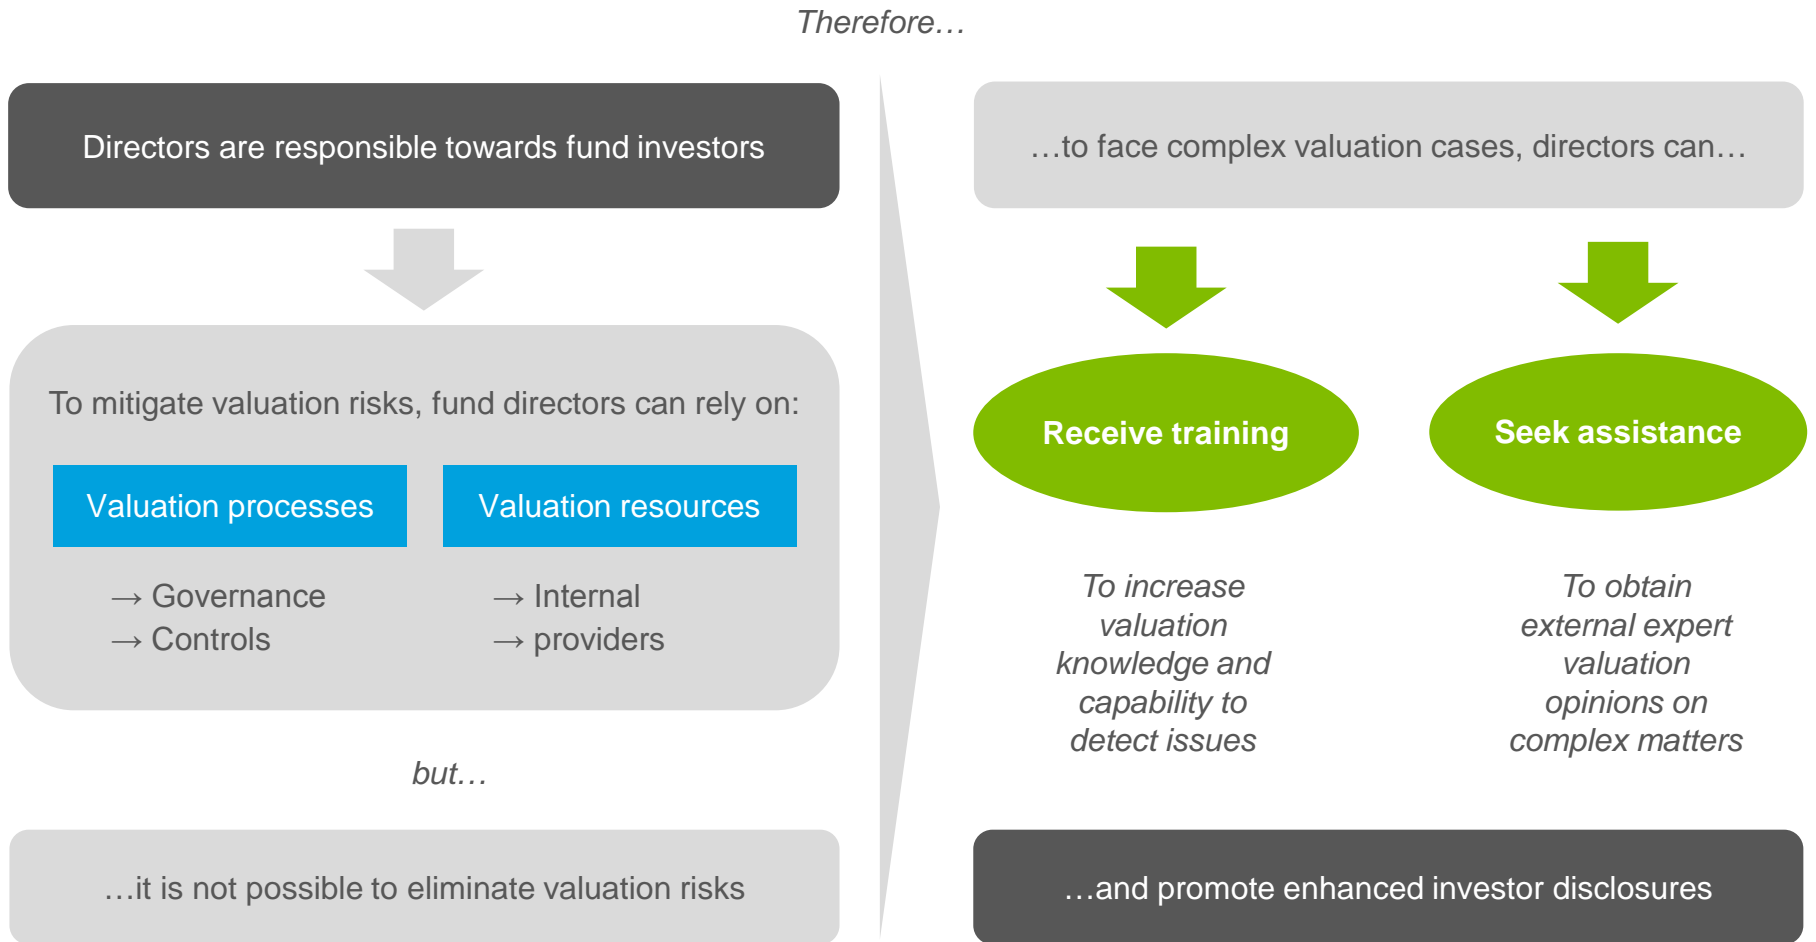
Therefore…

Directors are responsible towards fund investors

To mitigate valuation risks, fund directors can rely on:

Valuation processes

→ Governance
→ Controls

Valuation resources

→ Internal
→ providers

but…

…it is not possible to eliminate valuation risks

…to face complex valuation cases, directors can…

Receive training

To increase valuation knowledge and capability to detect issues

Seek assistance

To obtain external expert valuation opinions on complex matters

…and promote enhanced investor disclosures